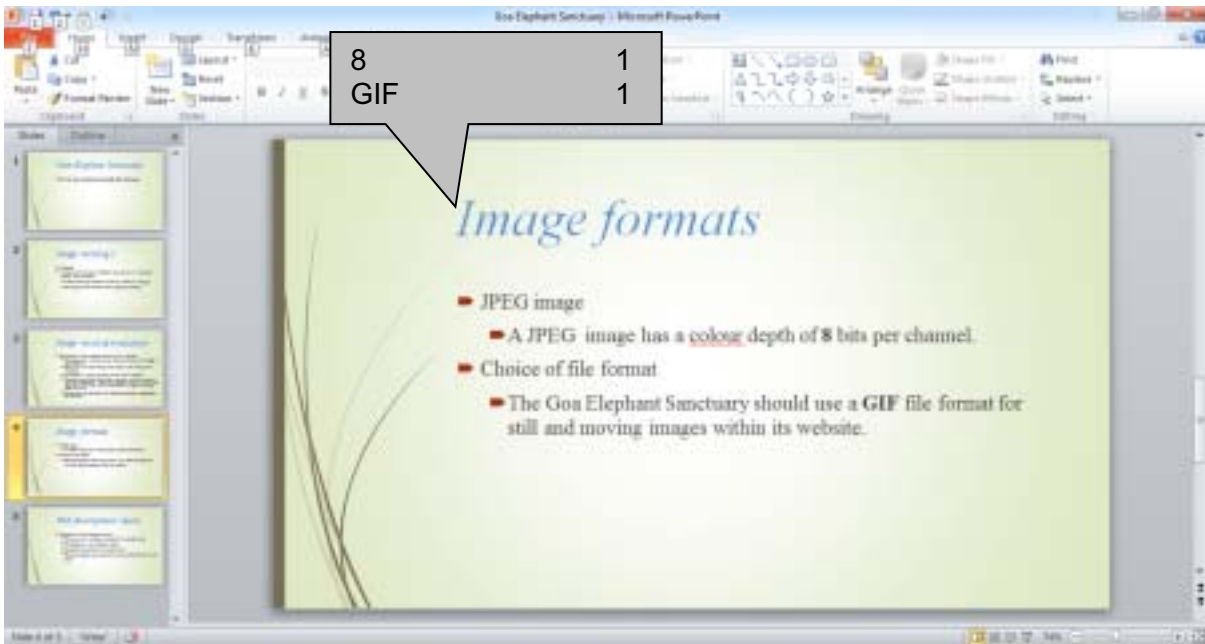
Goa Elephant Sanctuary - Microsoft PowerPoint

8 1
GIF 1

Image formats

JPEG image

A JPEG image has a colour depth of **8** bits per channel.

Choice of file format

The Goa Elephant Sanctuary should use a **GIF** file format for still and moving images within its website.